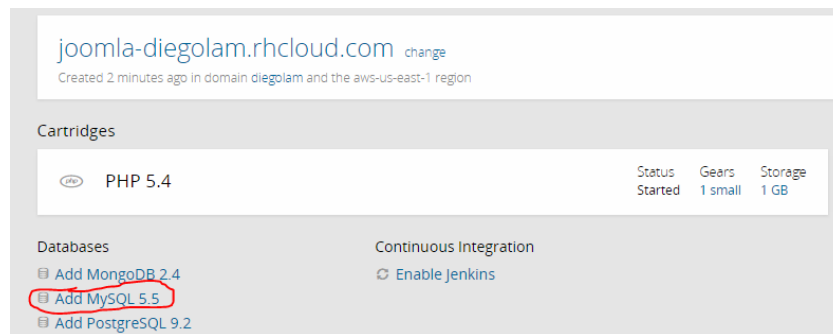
joomla-diegolam.rhcloud.com change
Created 2 minutes ago in domain diegolam and the aws-us-east-1 region

Cartridges

php PHP 5.4

| Status | Gears | Storage |
|---|---|---|
| Started | 1 small | 1 GB |

Databases
Add MongoDB 2.4
Add MySQL 5.5
Add PostgreSQL 9.2

Continuous Integration
Enable Jenkins